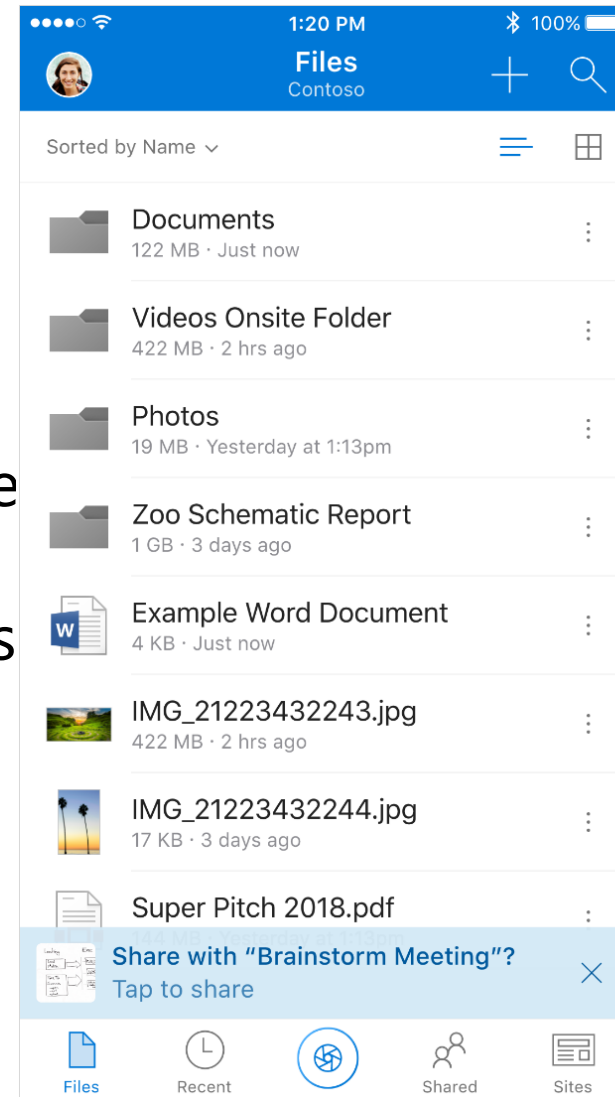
1:20 PM 100%

Files
Contoso

Sorted by Name

Documents
122 MB · Just now

Videos Onsite Folder
422 MB · 2 hrs ago

Photos
19 MB · Yesterday at 1:13pm

Zoo Schematic Report
1 GB · 3 days ago

Example Word Document
4 KB · Just now

IMG_21223432243.jpg
422 MB · 2 hrs ago

IMG_21223432244.jpg
17 KB · 3 days ago

Super Pitch 2018.pdf
144 MB · Yesterday at 1:13pm

Share with "Brainstorm Meeting"?
Tap to share

e
s

Files
Recent
Shared
Sites